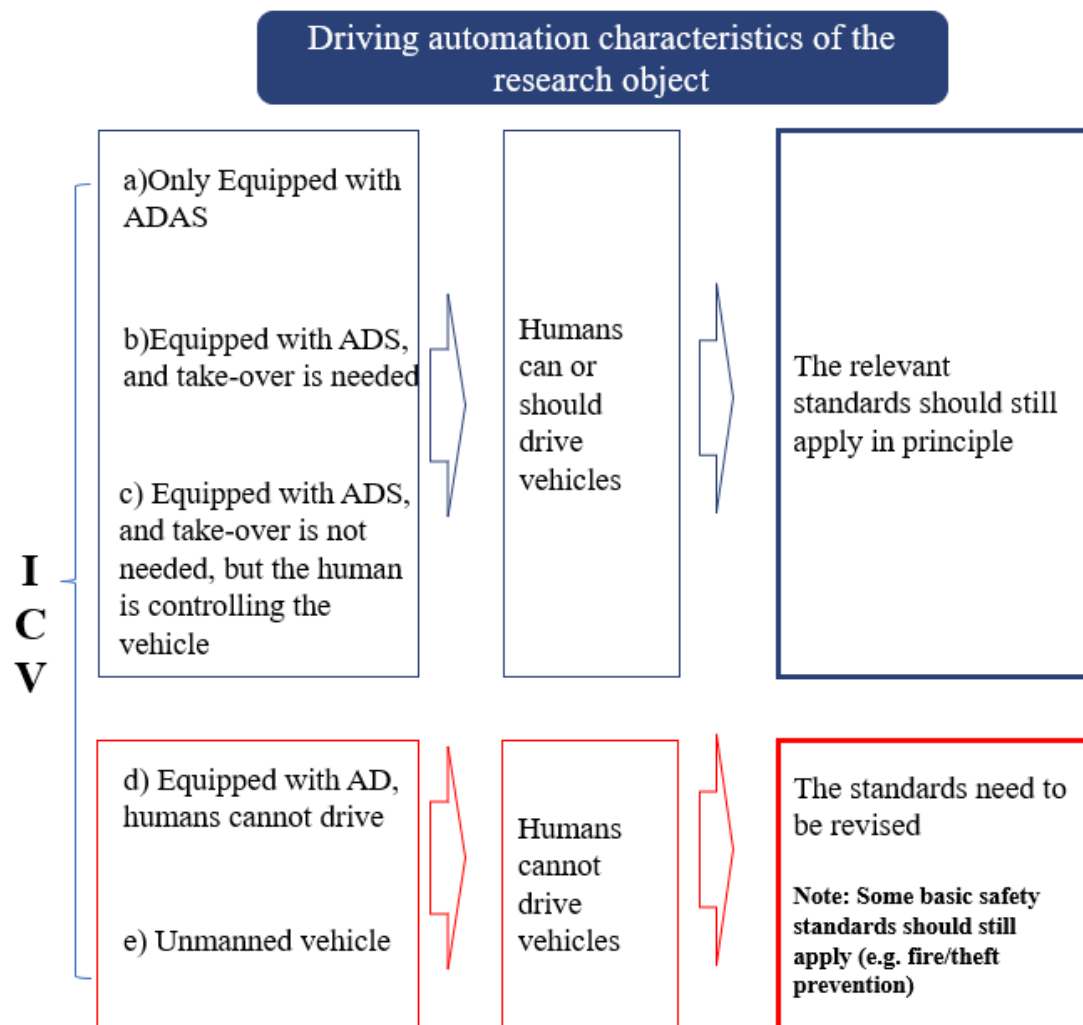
Driving automation characteristics of the research object

I
C
V

a)Only Equipped with ADAS

b)Equipped with ADS, and take-over is needed

c) Equipped with ADS, and take-over is not needed, but the human is controlling the vehicle

Humans can or should drive vehicles

The relevant standards should still apply in principle

d) Equipped with AD, humans cannot drive

e) Unmanned vehicle

Humans cannot drive vehicles

The standards need to be revised

Note: Some basic safety standards should still apply (e.g. fire/theft prevention)